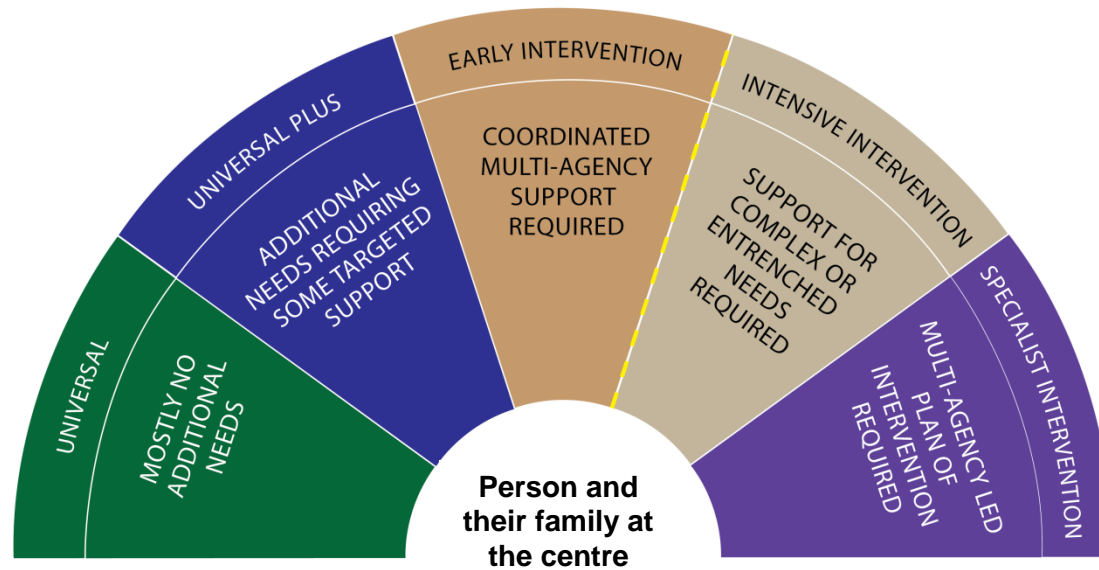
UNIVERSAL

MOSTLY NO ADDITIONAL NEEDS

UNIVERSAL PLUS

ADDITIONAL NEEDS REQUIRING SOME TARGETED SUPPORT

EARLY INTERVENTION

COORDINATED MULTI-AGENCY SUPPORT REQUIRED

INTENSIVE INTERVENTION

SUPPORT FOR COMPLEX OR ENTRENCHED NEEDS REQUIRED

SPECIALIST INTERVENTION

MULTI-AGENCY LED PLAN OF INTERVENTION REQUIRED

Person and their family at the centre